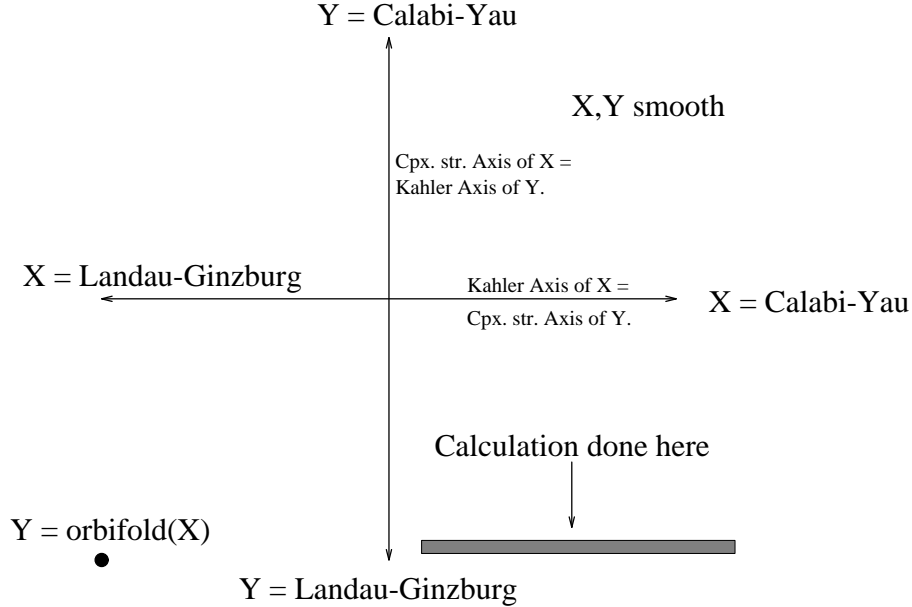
Y = Calabi-Yau

X,Y smooth

Cpx. str. Axis of X = Kahler Axis of Y.

X = Landau-Ginzburg

Kahler Axis of X = Cpx. str. Axis of Y.

X = Calabi-Yau

Calculation done here

Y = orbifold(X)

Y = Landau-Ginzburg